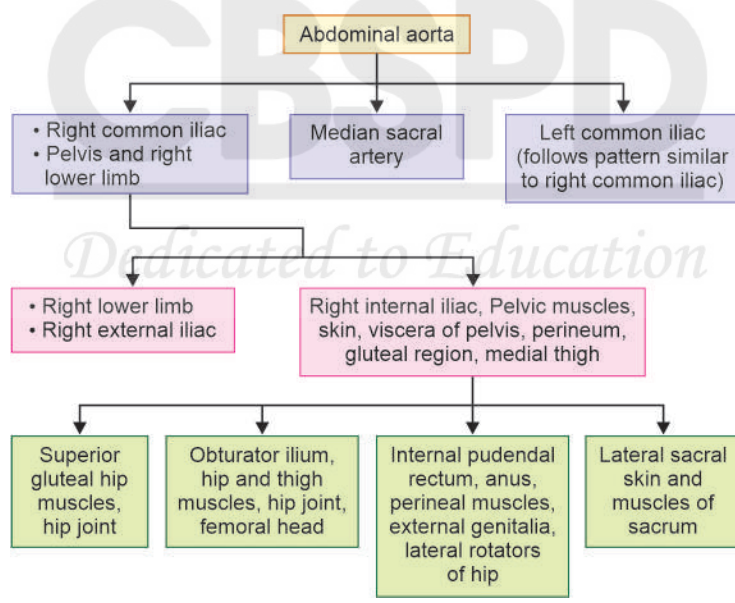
CBSPD
Dedicated to Education

Abdominal aorta

• Right common iliac
• Pelvis and right lower limb

Median sacral artery

Left common iliac (follows pattern similar to right common iliac)

• Right lower limb
• Right external iliac

Right internal iliac, Pelvic muscles, skin, viscera of pelvis, perineum, gluteal region, medial thigh

Superior gluteal hip muscles, hip joint

Obturator ilium, hip and thigh muscles, hip joint, femoral head

Internal pudendal rectum, anus, perineal muscles, external genitalia, lateral rotators of hip

Lateral sacral skin and muscles of sacrum